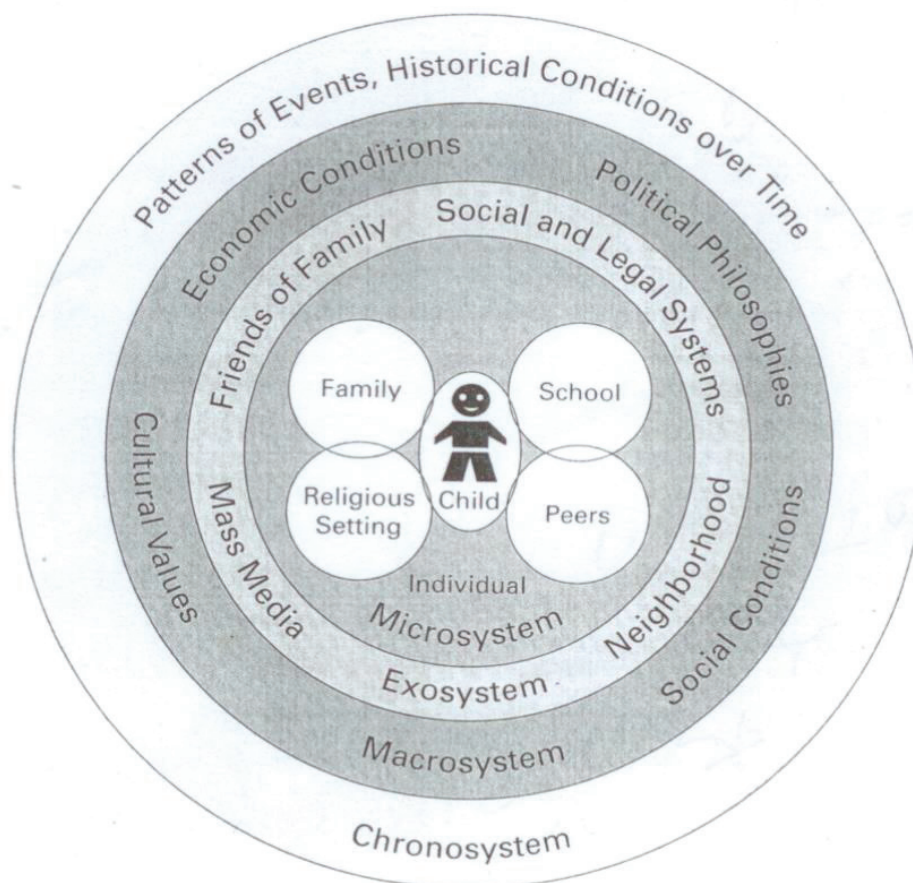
Patterns of Events, Historical Conditions over Time
Economic Conditions
Political Philosophies
Friends of Family
Social and Legal Systems
Cultural Values
Family
School
Religious Setting
Child
Peers
Mass Media
Neighborhood
Social Conditions
Individual
Microsystem
Exosystem
Macrosystem
Chronosystem